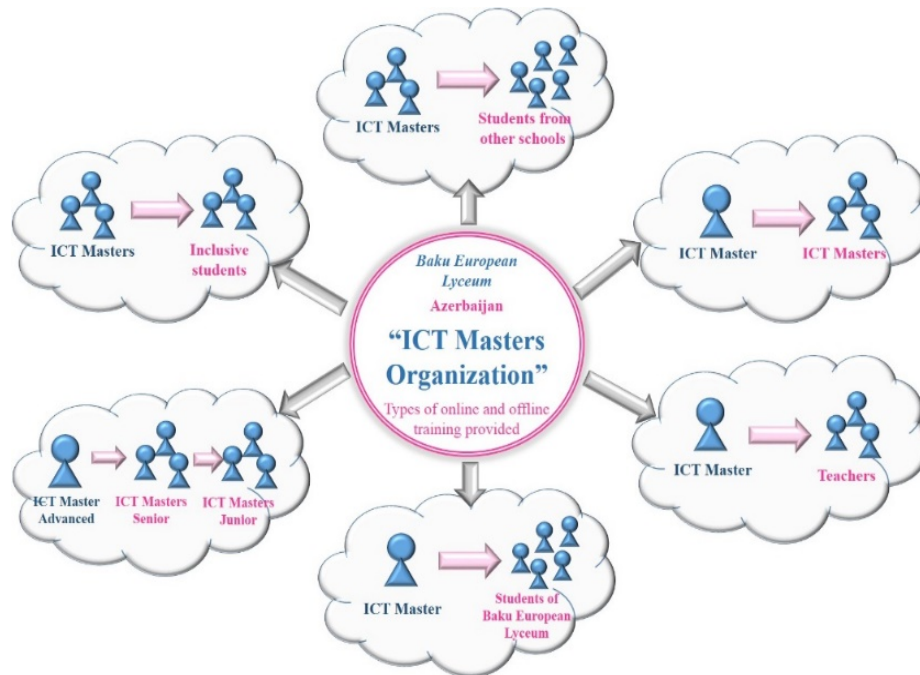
Baku European Lyceum

Azerbaijan

“ICT Masters Organization”

Types of online and offline training provided

ICT Masters

Students from other schools

ICT Masters

Inclusive students

ICT Master

ICT Masters

ICT Master Advanced

ICT Masters Senior

ICT Masters Junior

ICT Master

Teachers

ICT Master

Students of Baku European Lyceum